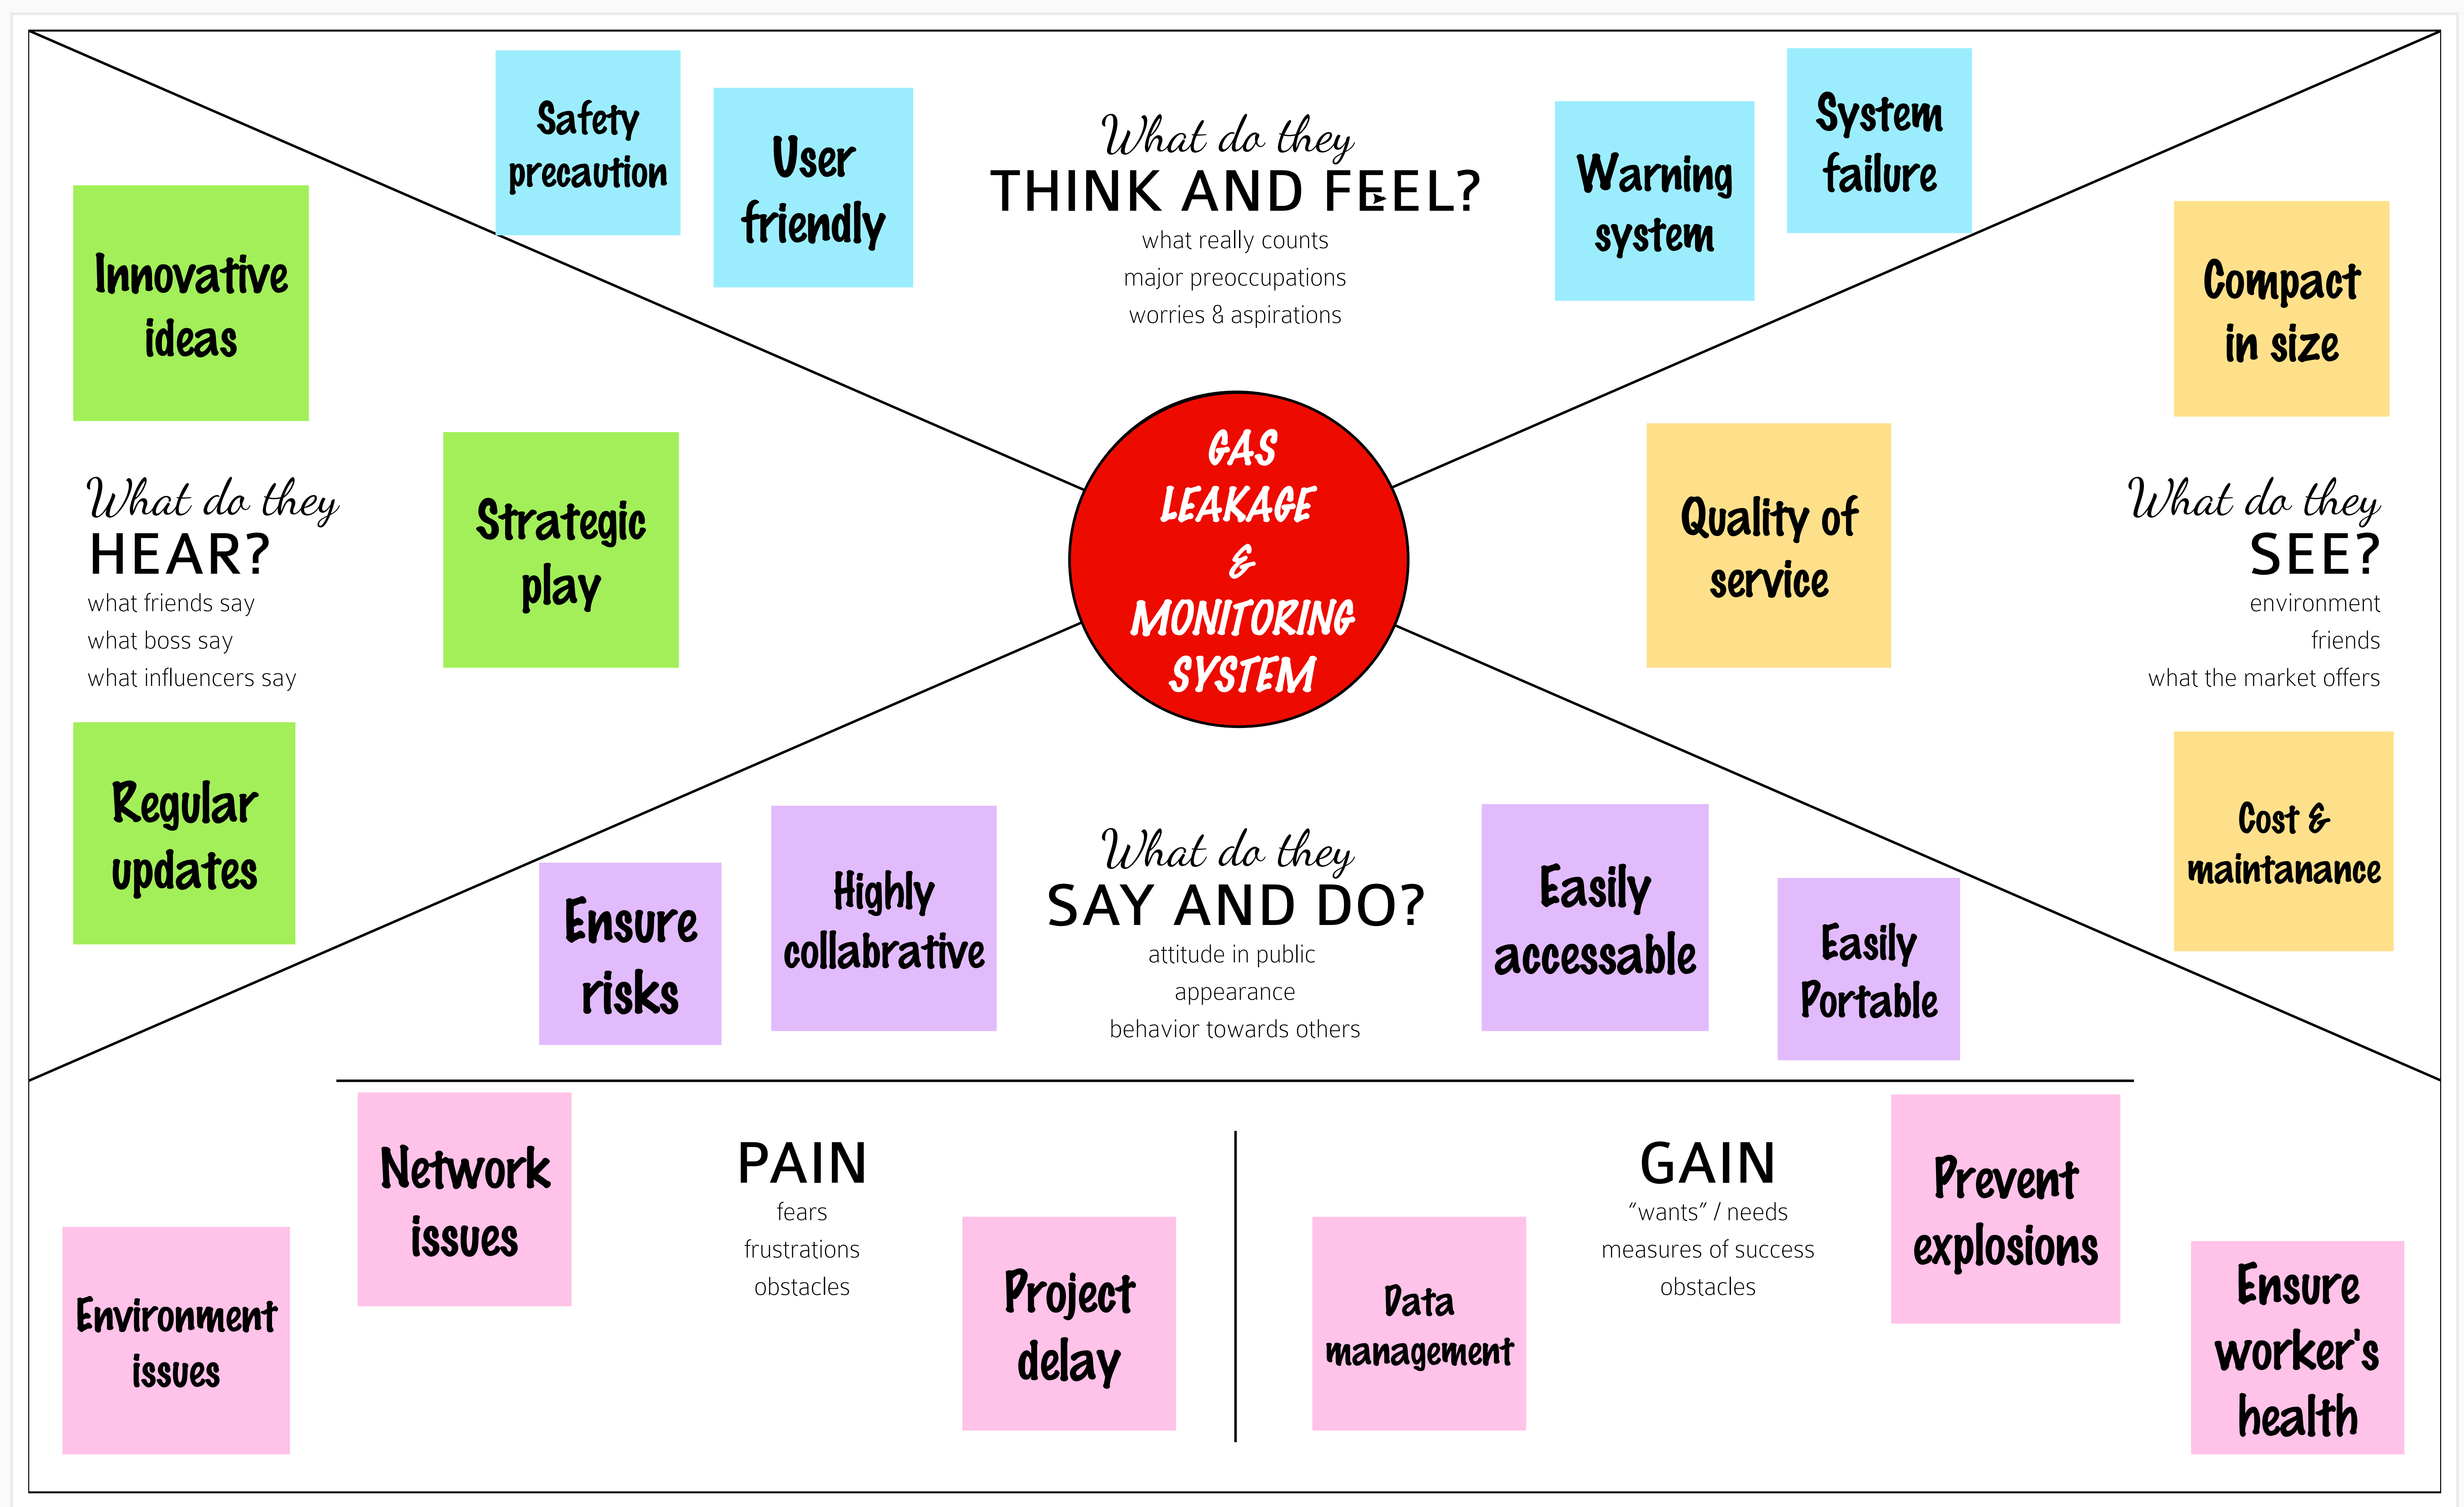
Safety precaution

User friendly

What do they
THINK AND FEEL?
what really counts
major preoccupations
worries & aspirations

Warning system

System failure

Innovative ideas

Compact in size

GAS LEAKAGE & MONITORING SYSTEM

What do they
HEAR?
what friends say
what boss say
what influencers say

Strategic play

Quality of service

What do they
SEE?
environment
friends
what the market offers

Regular updates

Cost & maintanance

Ensure risks

Highly collabrative

What do they
SAY AND DO?
attitude in public
appearance
behavior towards others

Easily accessable

Easily Portable

Network issues

PAIN
fears
frustrations
obstacles

GAIN
"wants" / needs
measures of success
obstacles

Prevent explosions

Environment issues

Project delay

Data management

Ensure worker's health